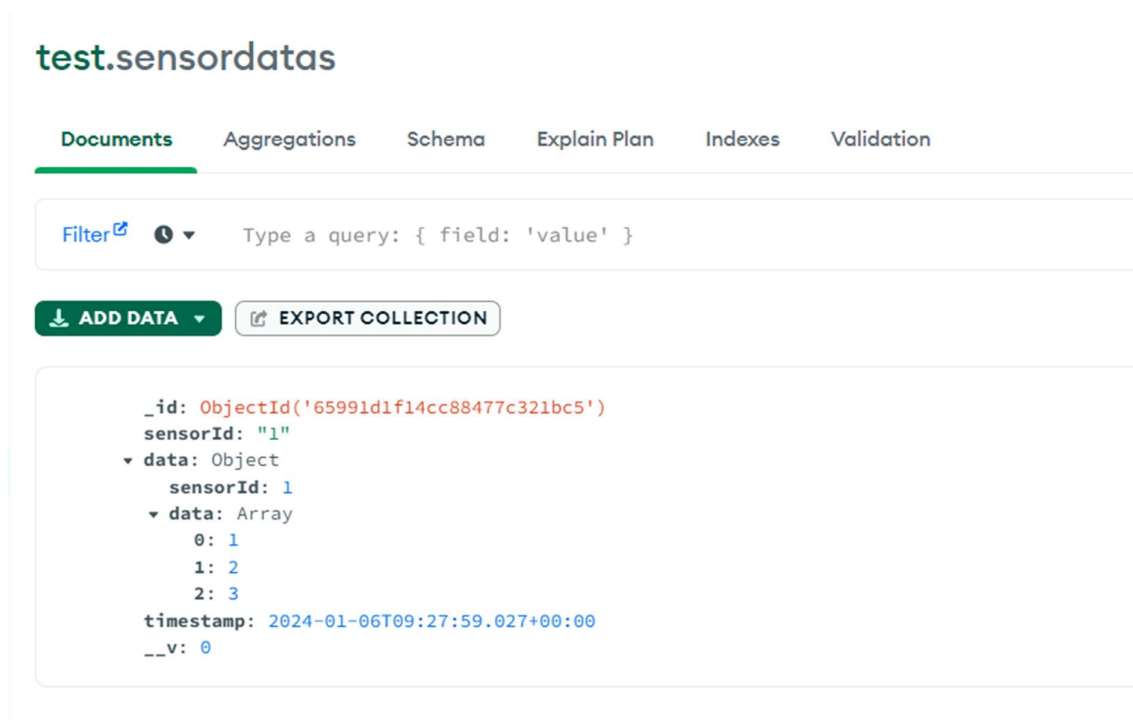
test.sensordatas

Documents Aggregations Schema Explain Plan Indexes Validation

Filter Type a query: { field: 'value' }

ADD DATA EXPORT COLLECTION

_id: ObjectId('65991d1f14cc88477c321bc5')
sensorId: "1"
data: Object
sensorId: 1
data: Array
0: 1
1: 2
2: 3
timestamp: 2024-01-06T09:27:59.027+00:00
__v: 0